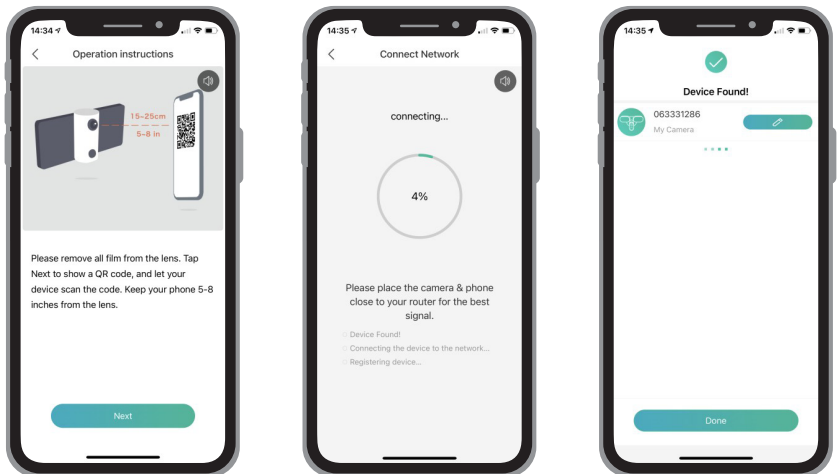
14:34

Operation instructions

15~25cm
5~8 in

Please remove all film from the lens. Tap Next to show a QR code, and let your device scan the code. Keep your phone 5-8 inches from the lens.

Next

14:35

Connect Network

connecting...

4%

Please place the camera & phone close to your router for the best signal.

Device Found!
Connecting the device to the network...
Registering device...

14:35

Device Found!

063331286
My Camera

Done